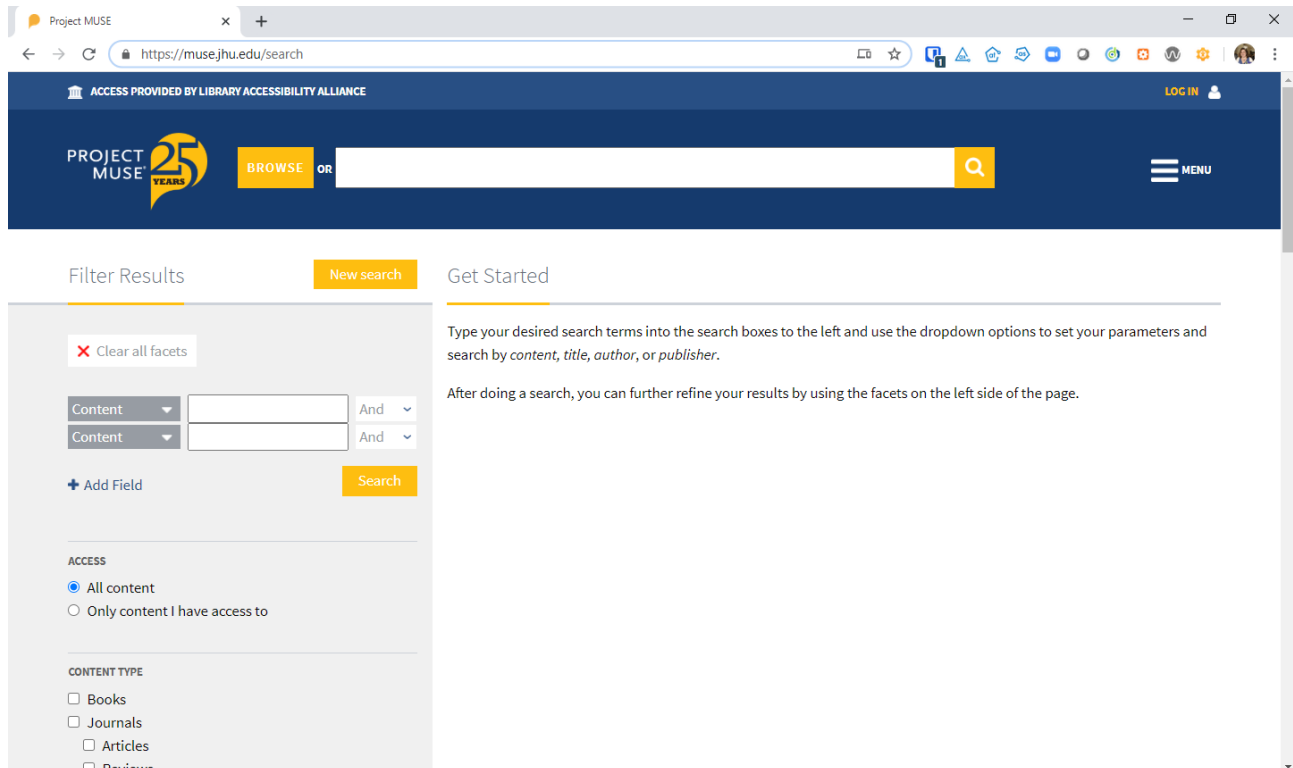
Project MUSE

https://muse.jhu.edu/search

ACCESS PROVIDED BY LIBRARY ACCESSIBILITY ALLIANCE

LOG IN

PROJECT MUSE 25 YEARS

BROWSE OR

MENU

Filter Results

New search

Clear all facets

Content | | And
Content | | And

Add Field

Search

ACCESS

All content

Only content I have access to

CONTENT TYPE

Books

Journals

Articles

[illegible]

Get Started

Type your desired search terms into the search boxes to the left and use the dropdown options to set your parameters and search by *content*, *title*, *author*, or *publisher*.

After doing a search, you can further refine your results by using the facets on the left side of the page.